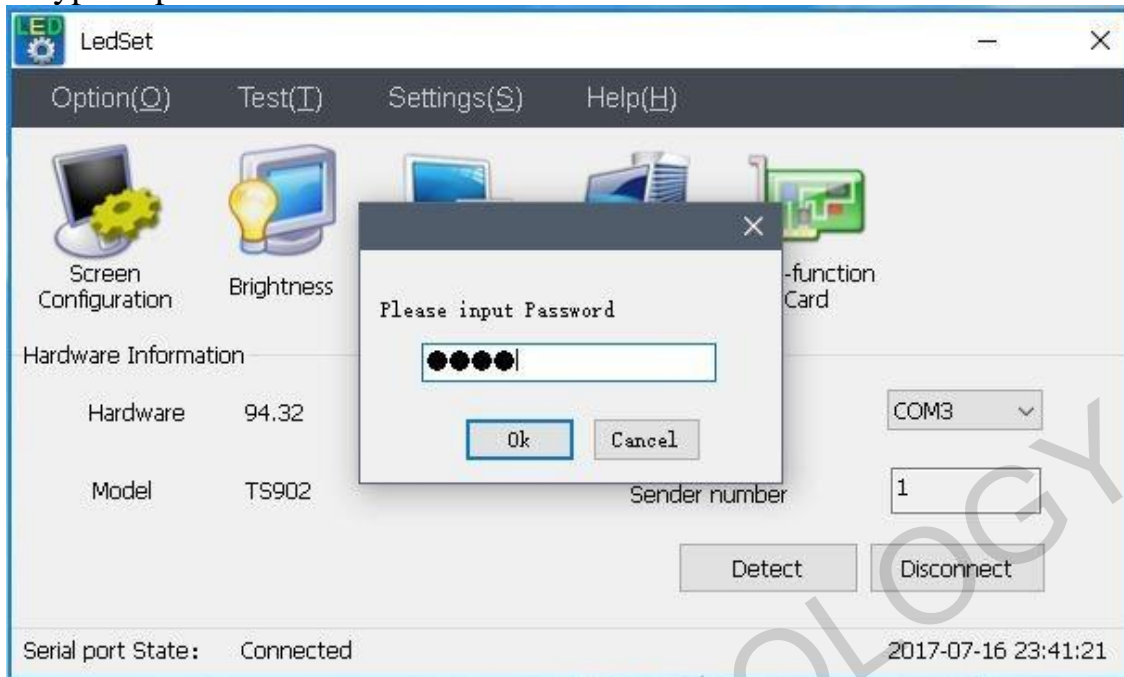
LED

LedSet

Option(O) Test(T) Settings(S) Help(H)

Screen Configuration

Brightness

-function Card

Please input Password

●●●●

Ok Cancel

Hardware Information

Hardware 94.32

COM3

Model TS902

Sender number 1

Detect Disconnect

Serial port State: Connected

2017-07-16 23:41:21

OLOGY